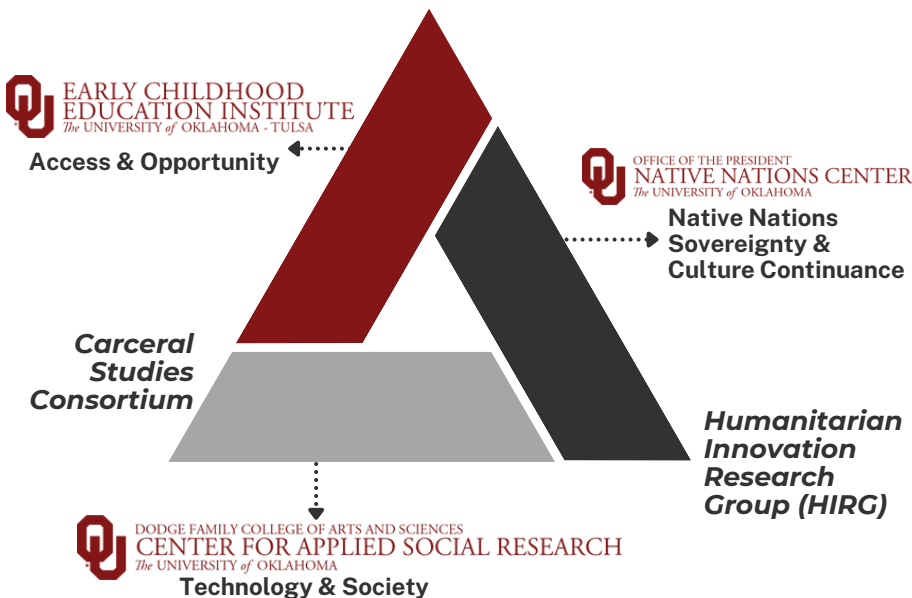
EARLY CHILDHOOD EDUCATION INSTITUTE
The UNIVERSITY of OKLAHOMA - TULSA
Access & Opportunity

OFFICE OF THE PRESIDENT
NATIVE NATIONS CENTER
The UNIVERSITY of OKLAHOMA
Native Nations Sovereignty & Culture Continuance

Carceral Studies Consortium

Humanitarian Innovation Research Group (HIRG)

DODGE FAMILY COLLEGE OF ARTS AND SCIENCES
CENTER FOR APPLIED SOCIAL RESEARCH
The UNIVERSITY of OKLAHOMA
Technology & Society